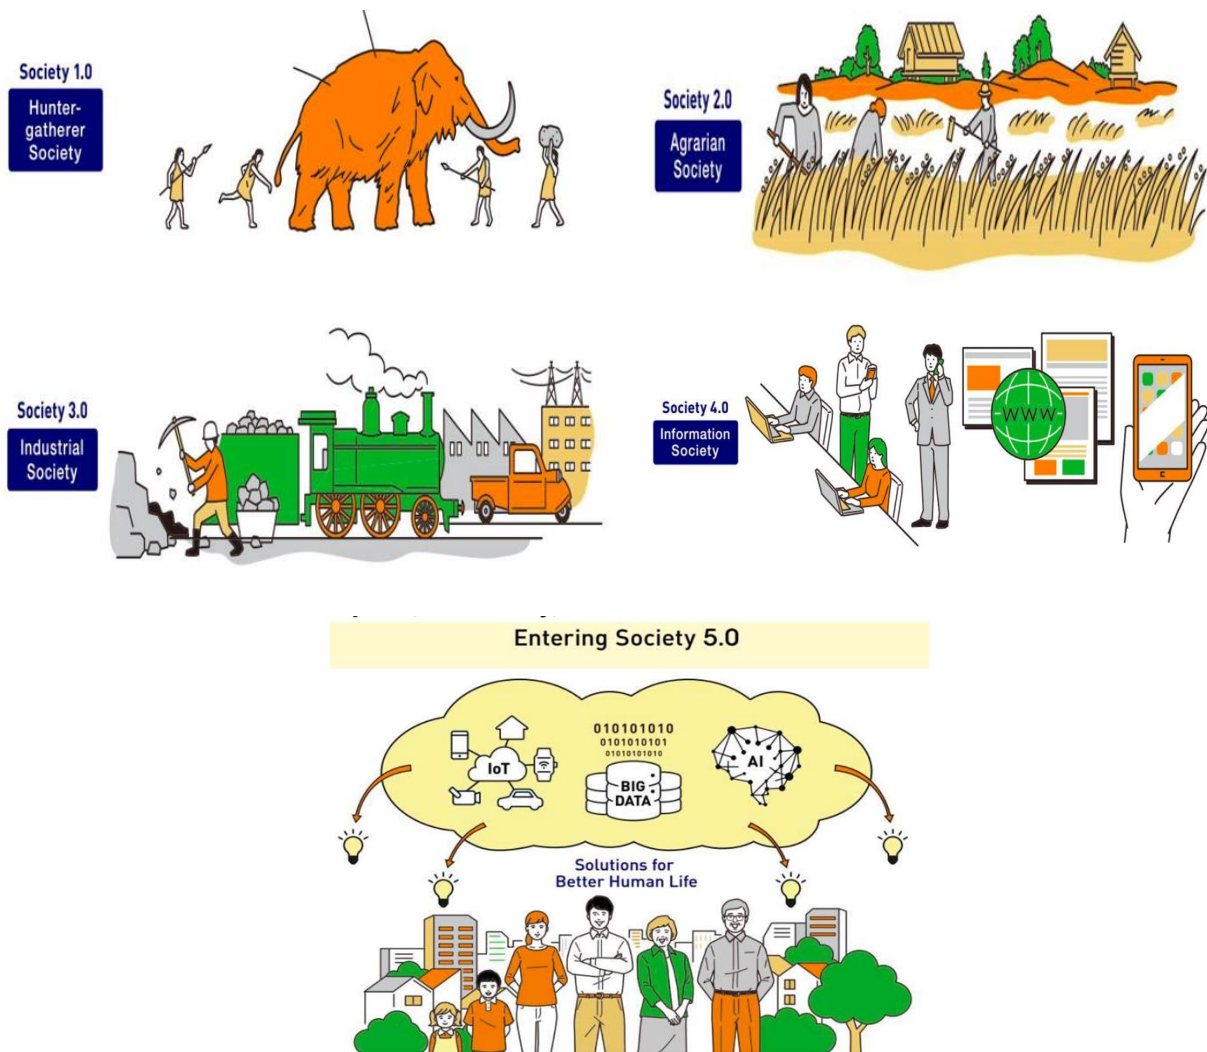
Society 1.0
Hunter-gatherer Society

Society 2.0
Agrarian Society

Society 3.0
Industrial Society

Society 4.0
Information Society

WWW

Entering Society 5.0

010101010
0101010101
01010101010

IoT

BIG DATA

AI

Solutions for Better Human Life